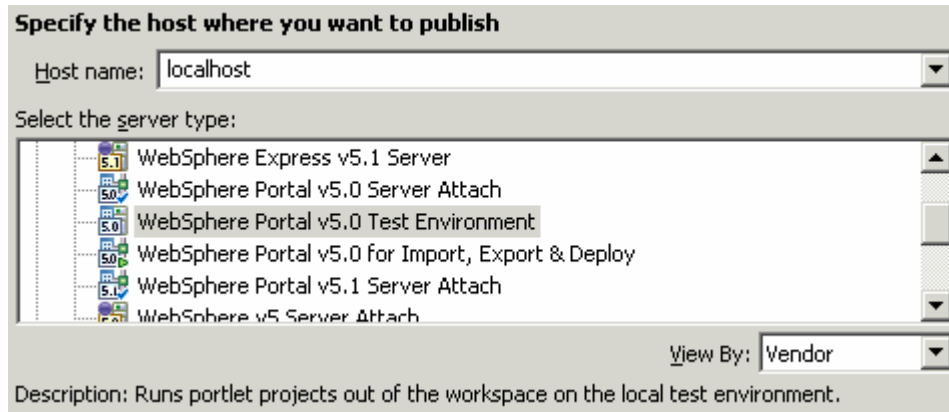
Specify the host where you want to publish

Host name: localhost

Select the server type:

WebSphere Express v5.1 Server
WebSphere Portal v5.0 Server Attach
WebSphere Portal v5.0 Test Environment
WebSphere Portal v5.0 for Import, Export & Deploy
WebSphere Portal v5.1 Server Attach
WebSphere v5 Server Attach

View By: Vendor

Description: Runs portlet projects out of the workspace on the local test environment.